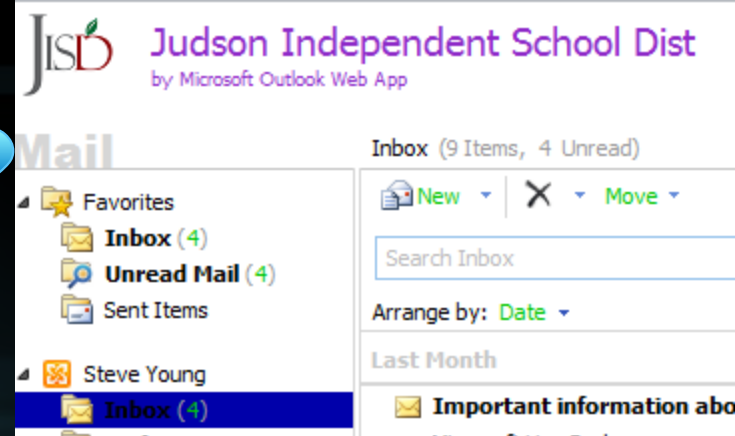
JISD Judson Independent School Dist
by Microsoft Outlook Web App

Mail

Favorites
Inbox (4)
Unread Mail (4)
Sent Items

Steve Young
Inbox (4)

Inbox (9 Items, 4 Unread)

New Move

Search Inbox

Arrange by: Date

Last Month

Important information abo